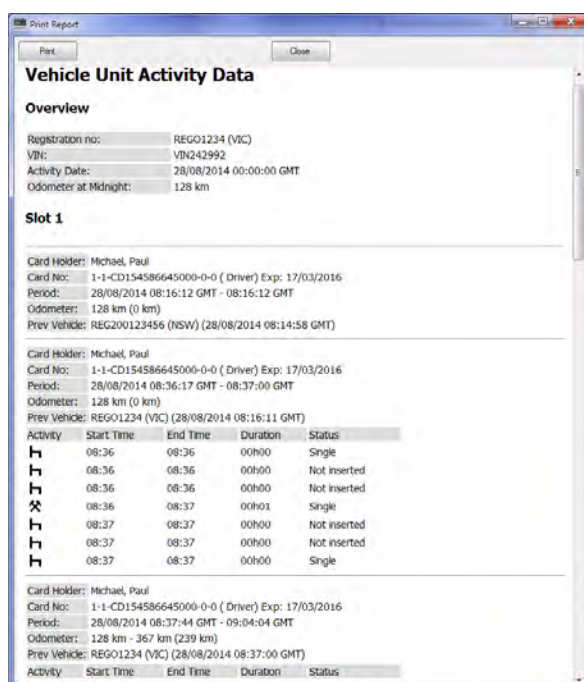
Print Report

Print

Close

Vehicle Unit Activity Data

Overview

| | |
|---|---|
| Registration no: | REGO1234 (VIC) |
| VIN: | VIN242992 |
| Activity Date: | 28/08/2014 00:00:00 GMT |
| Odometer at Midnight: | 128 km |

Slot 1

Card Holder: Michael, Paul
Card No: 1-1-CD154586645000-0-0 ( Driver) Exp: 17/03/2016
Period: 28/08/2014 08:16:12 GMT - 08:16:12 GMT
Odometer: 128 km (0 km)
Prev Vehicle: REG200123456 (NSW) (28/08/2014 08:14:58 GMT)

Card Holder: Michael, Paul
Card No: 1-1-CD154586645000-0-0 ( Driver) Exp: 17/03/2016
Period: 28/08/2014 08:36:17 GMT - 08:37:00 GMT
Odometer: 128 km (0 km)
Prev Vehicle: REGO1234 (VIC) (28/08/2014 08:16:11 GMT)

| Activity | Start Time | End Time | Duration | Status |
|---|---|---|---|---|
| | 08:36 | 08:36 | 00h00 | Single |
| | 08:36 | 08:36 | 00h00 | Not inserted |
| | 08:36 | 08:36 | 00h00 | Not inserted |
| | 08:36 | 08:37 | 00h01 | Single |
| | 08:37 | 08:37 | 00h00 | Not inserted |
| | 08:37 | 08:37 | 00h00 | Not inserted |
| | 08:37 | 08:37 | 00h00 | Single |

Card Holder: Michael, Paul
Card No: 1-1-CD154586645000-0-0 ( Driver) Exp: 17/03/2016
Period: 28/08/2014 08:37:44 GMT - 09:04:04 GMT
Odometer: 128 km - 367 km (239 km)
Prev Vehicle: REGO1234 (VIC) (28/08/2014 08:37:00 GMT)

| Activity | Start Time | End Time | Duration | Status |
|---|---|---|---|---|